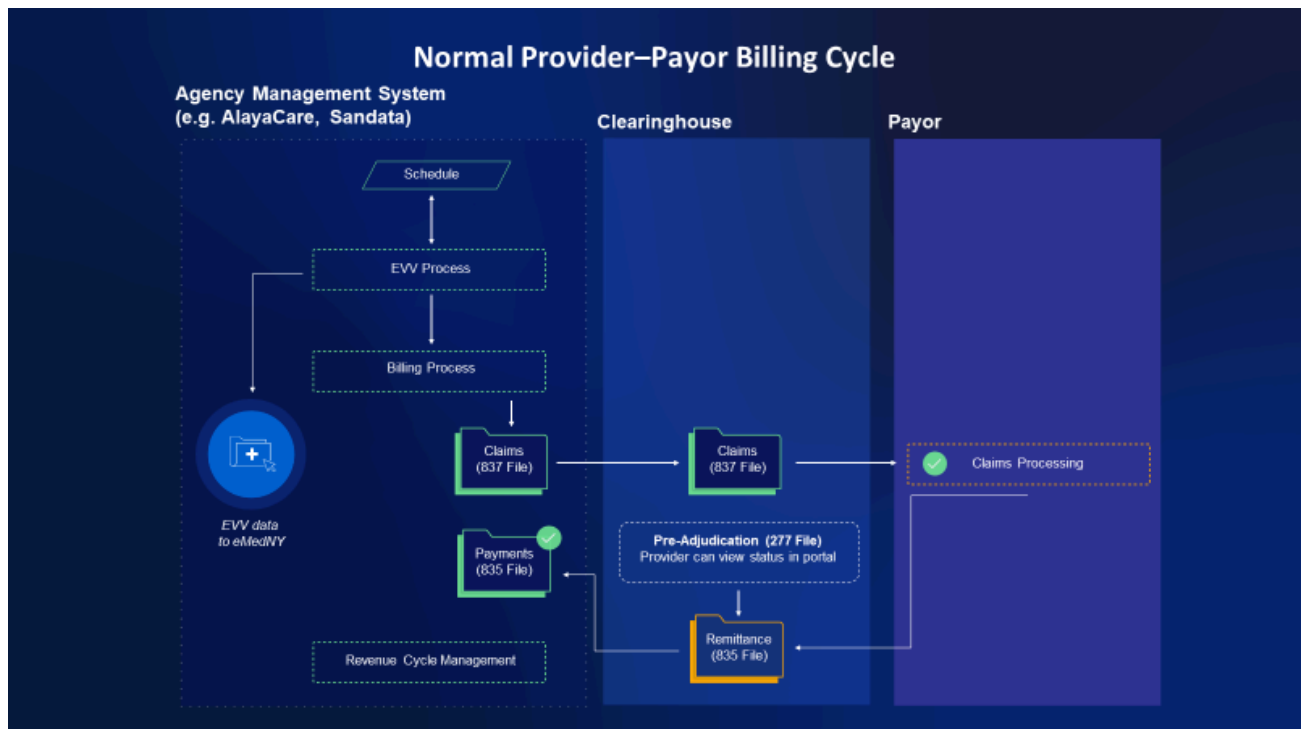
Normal Provider–Payor Billing Cycle

Agency Management System (e.g. AlayaCare, Sandata)

Clearinghouse

Payor

Schedule

EVV Process

Billing Process

EVV data to eMedNY

Claims (837 File)

Claims (837 File)

Claims Processing

Pre-Adjudication (277 File) Provider can view status in portal

Payments (835 File)

Remittance (835 File)

Revenue Cycle Management